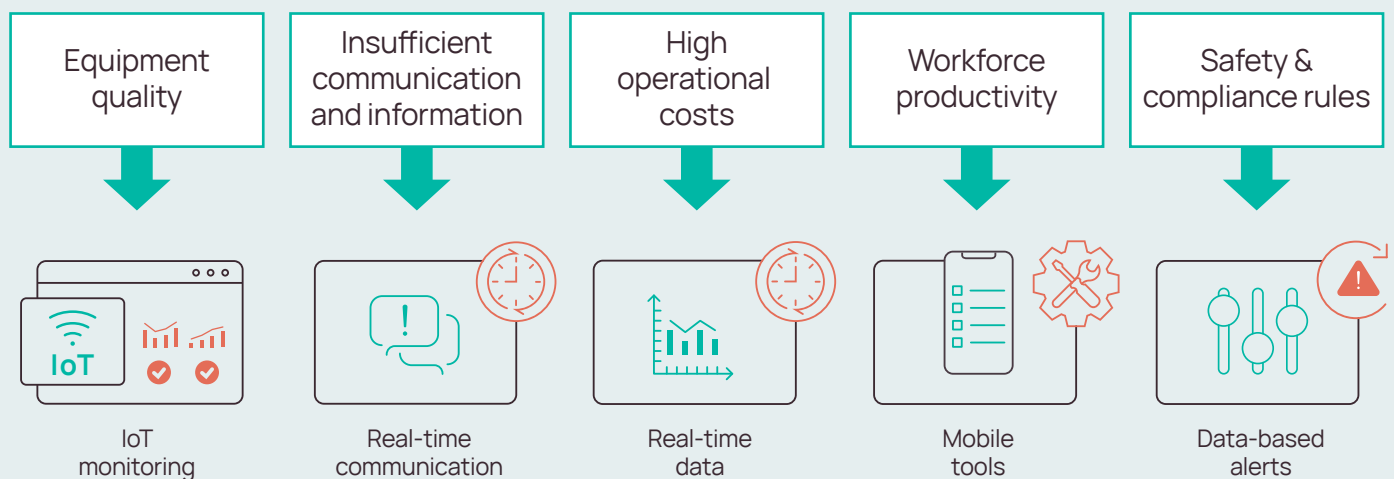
Equipment quality

Insufficient communication and information

High operational costs

Workforce productivity

Safety & compliance rules

IoT

IoT monitoring

Real-time communication

Real-time data

Mobile tools

Data-based alerts